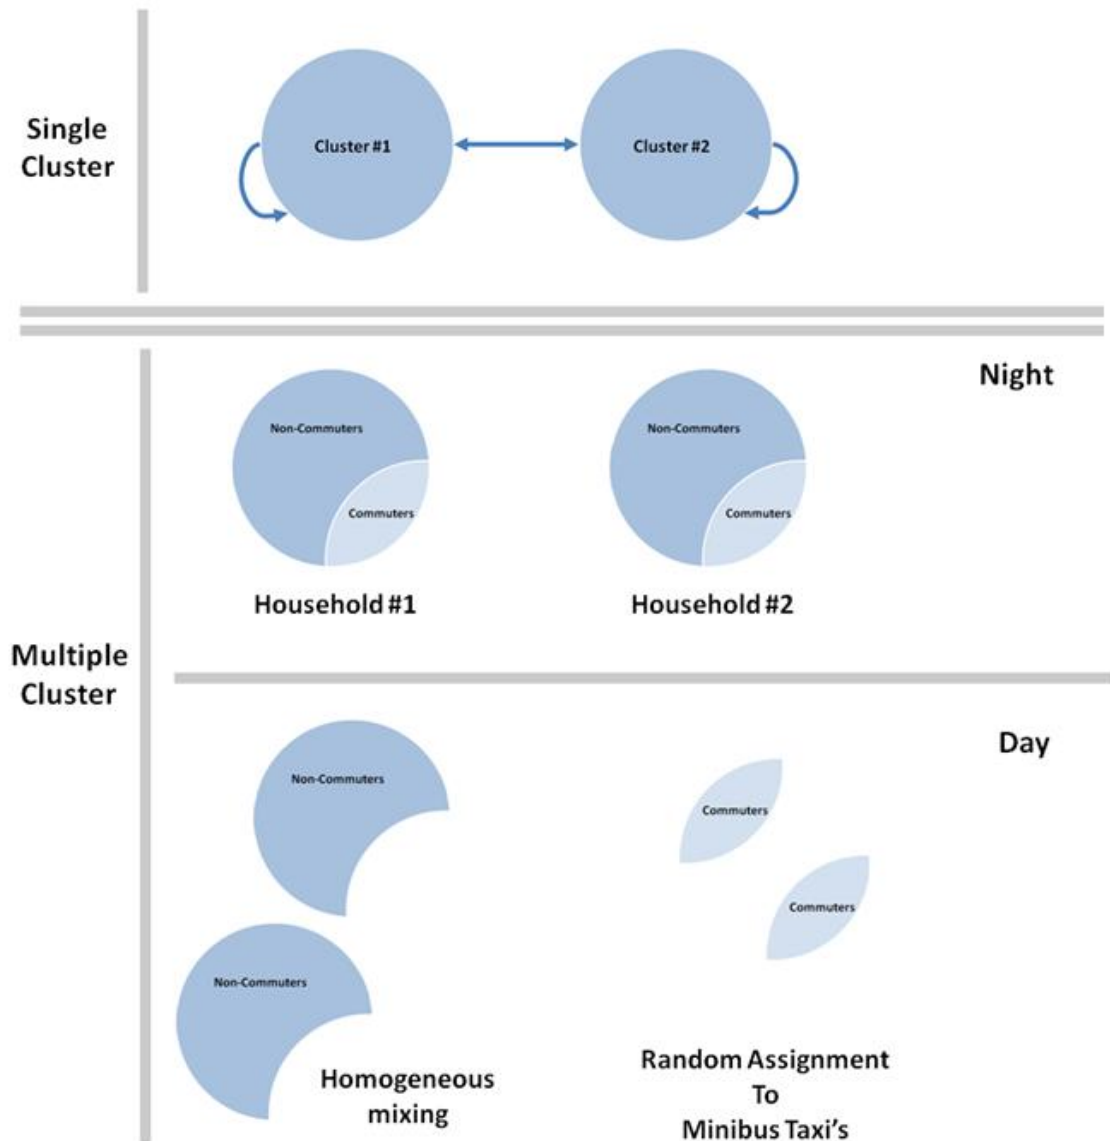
Single Cluster

Cluster #1

Cluster #2

Night

Non-Commuters

Commuters

Household #1

Non-Commuters

Commuters

Household #2

Multiple Cluster

Day

Non-Commuters

Commuters

Commuters

Non-Commuters

Homogeneous mixing

Random Assignment To Minibus Taxi's